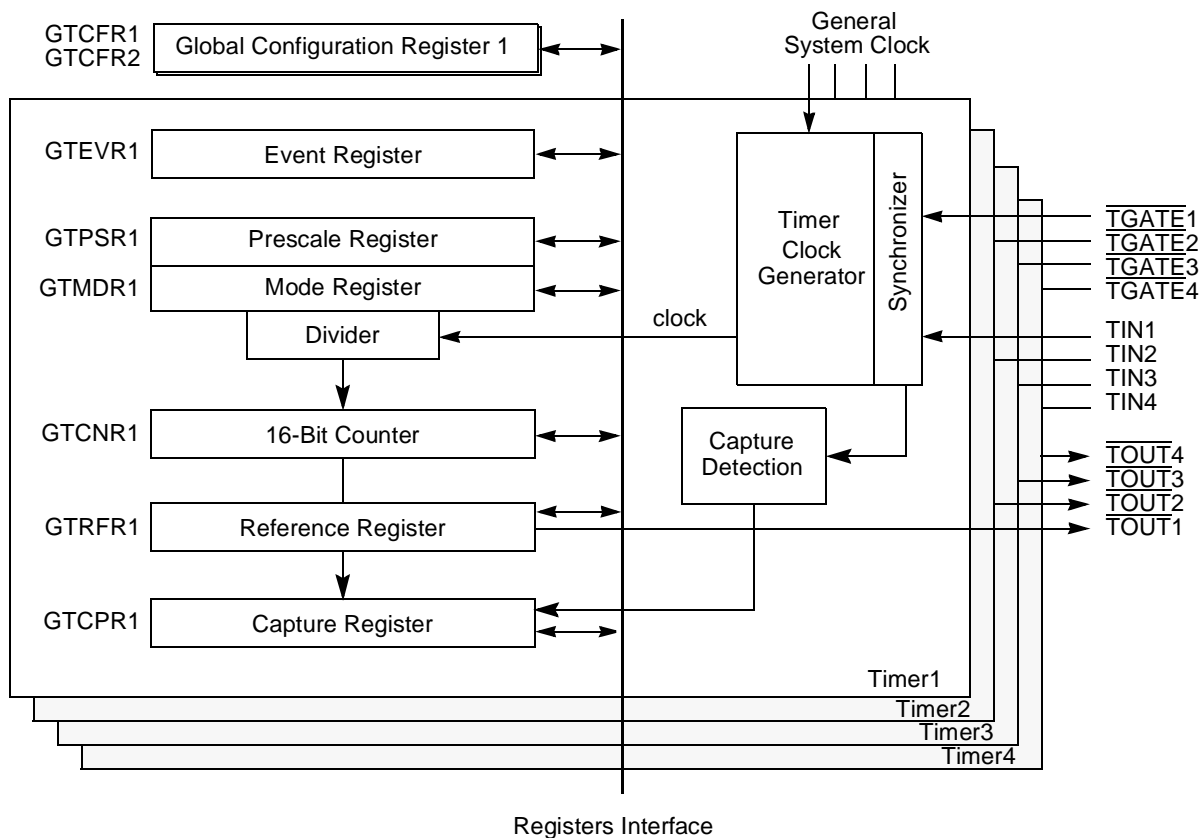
GTCFR1
GTCFR2
Global Configuration Register 1

General
System Clock

GTEVR1
Event Register

GTPSR1
Prescale Register

GTMDR1
Mode Register

Divider

clock

Timer
Clock
Generator

Synchronizer

$\overline{\text{TGATE}}$1
$\overline{\text{TGATE}}$2
$\overline{\text{TGATE}}$3
$\overline{\text{TGATE}}$4

TIN1
TIN2
TIN3
TIN4

GTCNR1
16-Bit Counter

Capture
Detection

$\overline{\text{TOUT}}$4
$\overline{\text{TOUT}}$3
$\overline{\text{TOUT}}$2
$\overline{\text{TOUT}}$1

GTRFR1
Reference Register

GTCPR1
Capture Register

Timer1
Timer2
Timer3
Timer4

Registers Interface